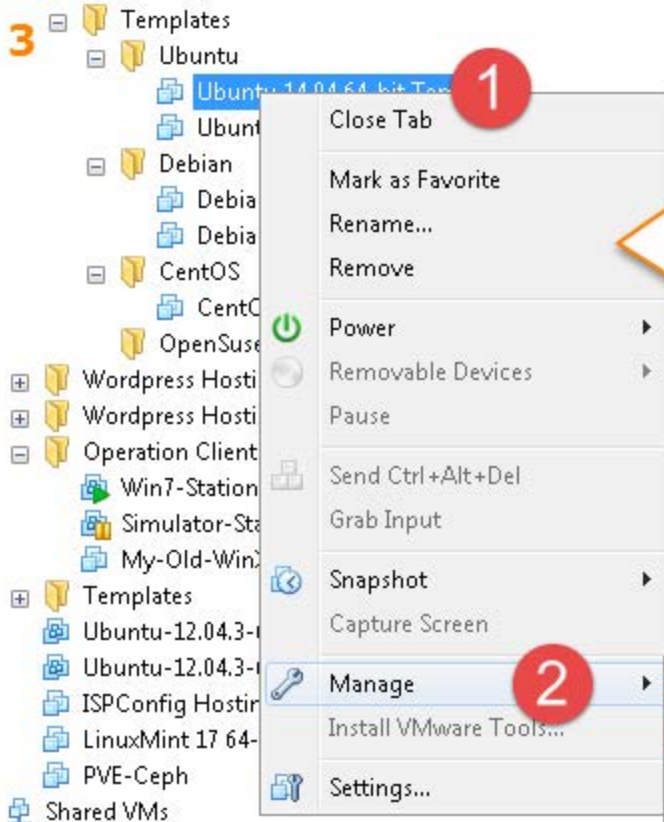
3 Templates
Ubuntu
Ubuntu 14.04 64-bit Tem
Ubunt
Debian
Debia
Debia
CentOS
CentO
OpenSuse
Wordpress Hosti
Wordpress Hosti
Operation Client
Win7-Station
Simulator-Sta
My-Old-WinX
Templates
Ubuntu-12.04.3-
Ubuntu-12.04.3-
ISPConfig Hostin
LinuxMint 17 64-
PVE-Ceph
Shared VMs

1
Close Tab
Mark as Favorite
Rename...
Remove
Power
Removable Devices
Pause
Send Ctrl+Alt+Del
Grab Input
Snapshot
Capture Screen
Manage
2
Install VMware Tools...
Settings...